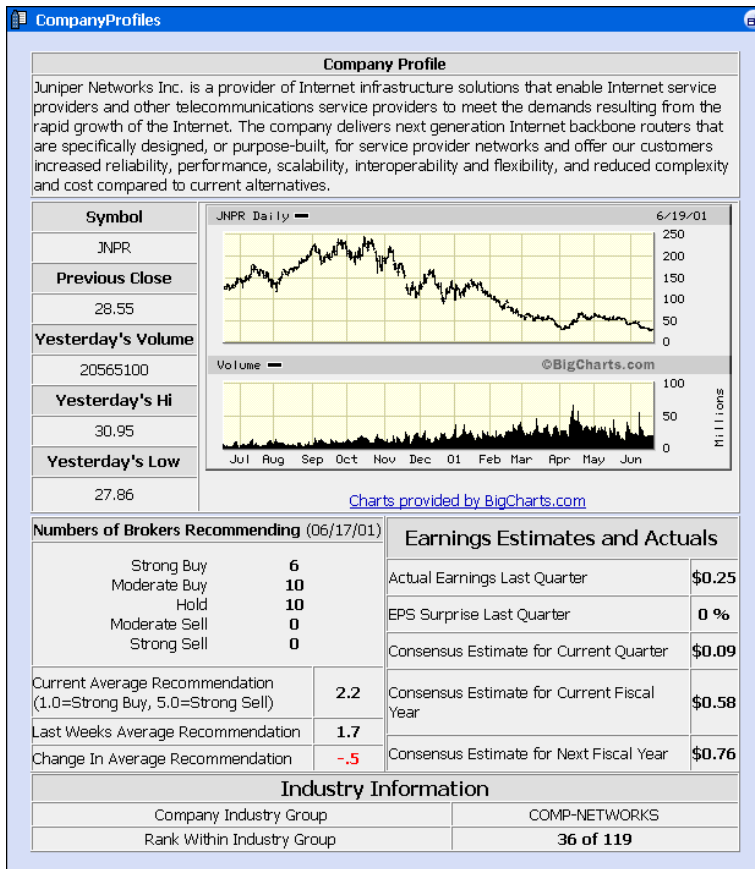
CompanyProfiles

Company Profile

Juniper Networks Inc. is a provider of Internet infrastructure solutions that enable Internet service providers and other telecommunications service providers to meet the demands resulting from the rapid growth of the Internet. The company delivers next generation Internet backbone routers that are specifically designed, or purpose-built, for service provider networks and offer our customers increased reliability, performance, scalability, interoperability and flexibility, and reduced complexity and cost compared to current alternatives.

| Symbol |
|---|
| JNPR |
| Previous Close |
| 28.55 |
| Yesterday's Volume |
| 20565100 |
| Yesterday's Hi |
| 30.95 |
| Yesterday's Low |
| 27.86 |

JNPR Daily 6/19/01
250
200
150
100
50
0
Volume
©BigCharts.com
100
50
0
Millions
Jul Aug Sep Oct Nov Dec 01 Feb Mar Apr May Jun

Charts provided by BigCharts.com

Numbers of Brokers Recommending (06/17/01)

| | |
|---|---|
| Strong Buy | 6 |
| Moderate Buy | 10 |
| Hold | 10 |
| Moderate Sell | 0 |
| Strong Sell | 0 |

| | |
|---|---|
| Current Average Recommendation (1.0=Strong Buy, 5.0=Strong Sell) | 2.2 |
| Last Weeks Average Recommendation | 1.7 |
| Change In Average Recommendation | -.5 |

Earnings Estimates and Actuals

| | |
|---|---|
| Actual Earnings Last Quarter | $0.25 |
| EPS Surprise Last Quarter | 0 % |
| Consensus Estimate for Current Quarter | $0.09 |
| Consensus Estimate for Current Fiscal Year | $0.58 |
| Consensus Estimate for Next Fiscal Year | $0.76 |

Industry Information

| | |
|---|---|
| Company Industry Group | COMP-NETWORKS |
| Rank Within Industry Group | 36 of 119 |